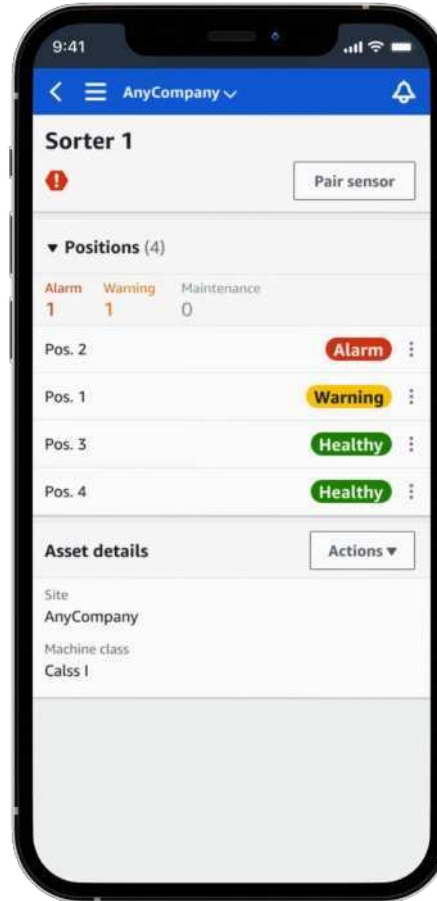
9:41

AnyCompany

Sorter 1

Pair sensor

Positions (4)

Alarm 1
Warning 1
Maintenance 0

Pos. 2 Alarm
Pos. 1 Warning
Pos. 3 Healthy
Pos. 4 Healthy

Asset details
Actions

Site
AnyCompany

Machine class
Calss I